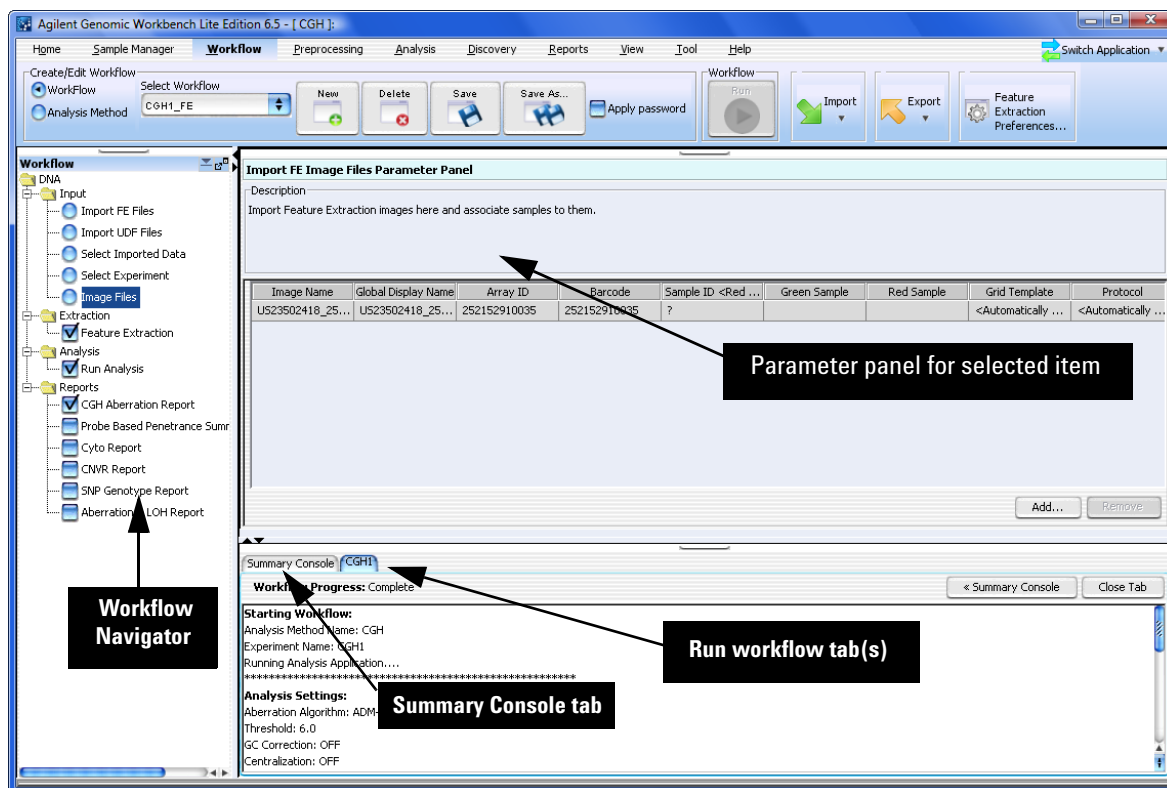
Agilent Genomic Workbench Lite Edition 6.5 - [ CGH ]:

Home Sample Manager Workflow Preprocessing Analysis Discovery Reports View Tool Help

Switch Application

Create/Edit Workflow
WorkFlow
Analysis Method
Select Workflow
CGH1_FE
New
Delete
Save
Save As...
Apply password
Workflow
Run
Import
Export
Feature Extraction Preferences...

Workflow
DNA
Input
Import FE Files
Import UDF Files
Select Imported Data
Select Experiment
Image Files
Extraction
Feature Extraction
Analysis
Run Analysis
Reports
CGH Aberration Report
Probe Based Penetrance Sumr
Cyto Report
CNVR Report
SNP Genotype Report
Aberration LOH Report

Import FE Image Files Parameter Panel
Description
Import Feature Extraction images here and associate samples to them.

| Image Name | Global Display Name | Array ID | Barcode | Sample ID <Red ... | Green Sample | Red Sample | Grid Template | Protocol |
|---|---|---|---|---|---|---|---|---|
| US23502418_25... | US23502418_25... | 252152910035 | 252152910035 | ? | | | <Automatically ... | <Automatically ... |

Parameter panel for selected item

Add... Remove

Summary Console CGH1

Workflow Progress: Complete

« Summary Console Close Tab

Starting Workflow:
Analysis Method Name: CGH
Experiment Name: CGH1
Running Analysis Application....
************************************************************
Analysis Settings:
Aberration Algorithm: ADM-
Threshold: 6.0
GC Correction: OFF
Centralization: OFF

Workflow Navigator

Run workflow tab(s)

Summary Console tab